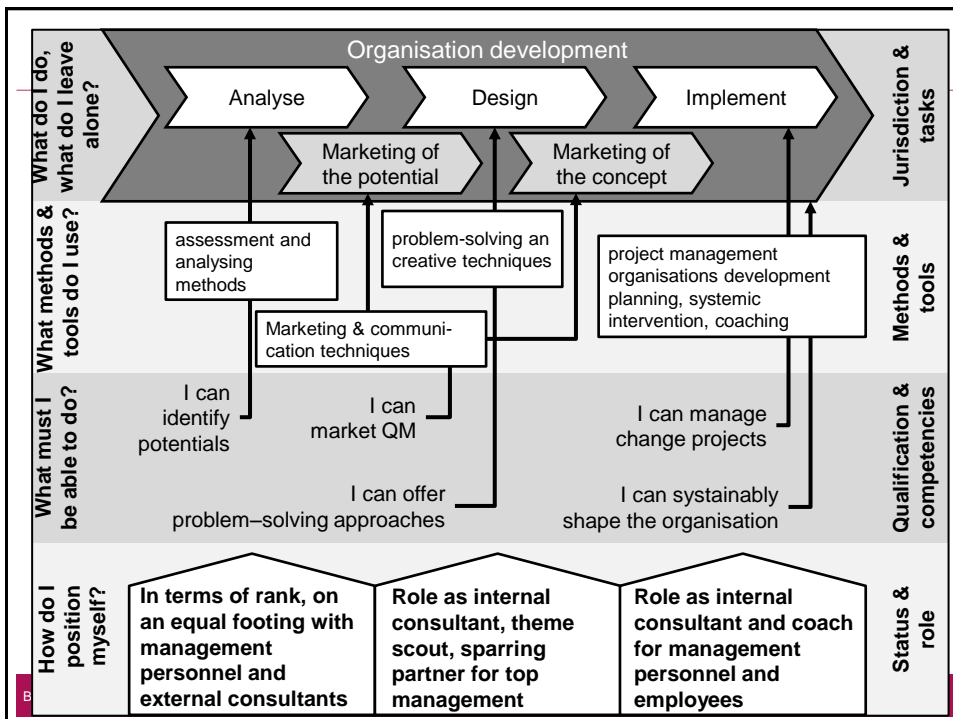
What do I do, what do I leave alone?

Organisation development

Analyse

Design

Implement

Marketing of the potential

Marketing of the concept

Jurisdiction & tasks

What methods & tools do I use?

assessment and analysing methods

problem-solving an creative techniques

project management organisations development planning, systemic intervention, coaching

Marketing & communication techniques

Methods & tools

What must I be able to do?

I can identify potentials

I can market QM

I can manage change projects

I can offer problem–solving approaches

I can systainably shape the organisation

Qualification & competencies

How do I position myself?

In terms of rank, on an equal footing with management personnel and external consultants

Role as internal consultant, theme scout, sparring partner for top management

Role as internal consultant and coach for management personnel and employees

Status & role

B